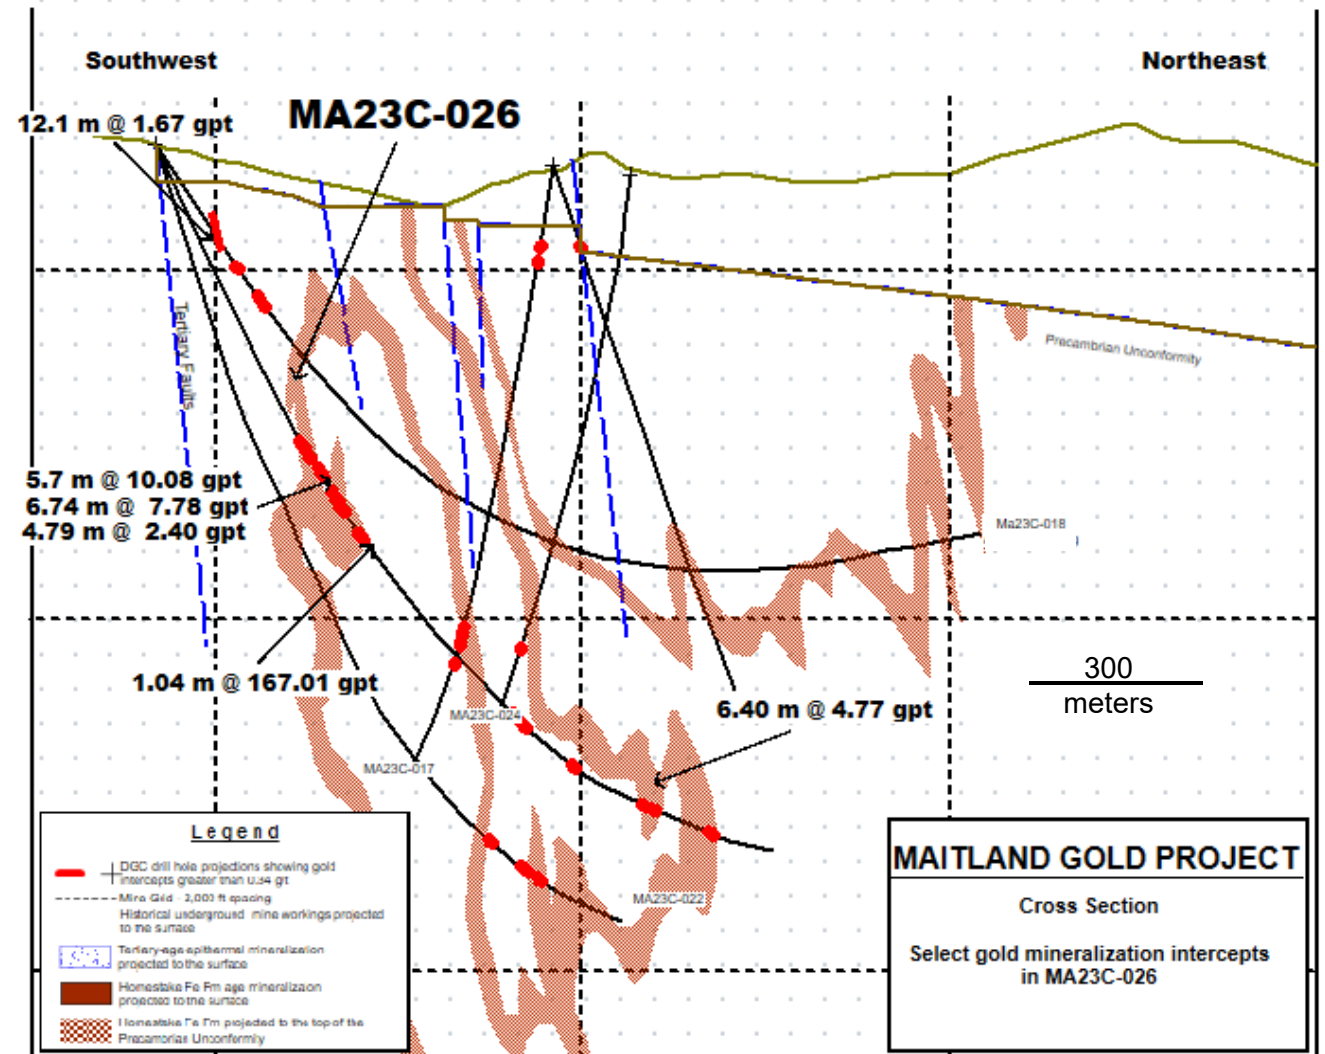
Southwest

Northeast

12.1 m @ 1.67 gpt

MA23C-026

Tertiary Faults

Precambrian Unconformity

5.7 m @ 10.08 gpt
6.74 m @ 7.78 gpt
4.79 m @ 2.40 gpt

Ma23C-018

1.04 m @ 167.01 gpt

300
meters

6.40 m @ 4.77 gpt

MA23C-024

MA23C-017

MA23C-022

Legend

DGC drill hole projections showing gold intercepts greater than 0.34 gt

Mine Grid 2,000 ft spacing

Historical underground mine workings projected to the surface

Tertiary-age epithermal mineralization projected to the surface

Homestake Fe Fm age mineralization projected to the surface

Homestake Fe Fm projected to the top of the Precambrian Unconformity

MAITLAND GOLD PROJECT

Cross Section

Select gold mineralization intercepts in MA23C-026